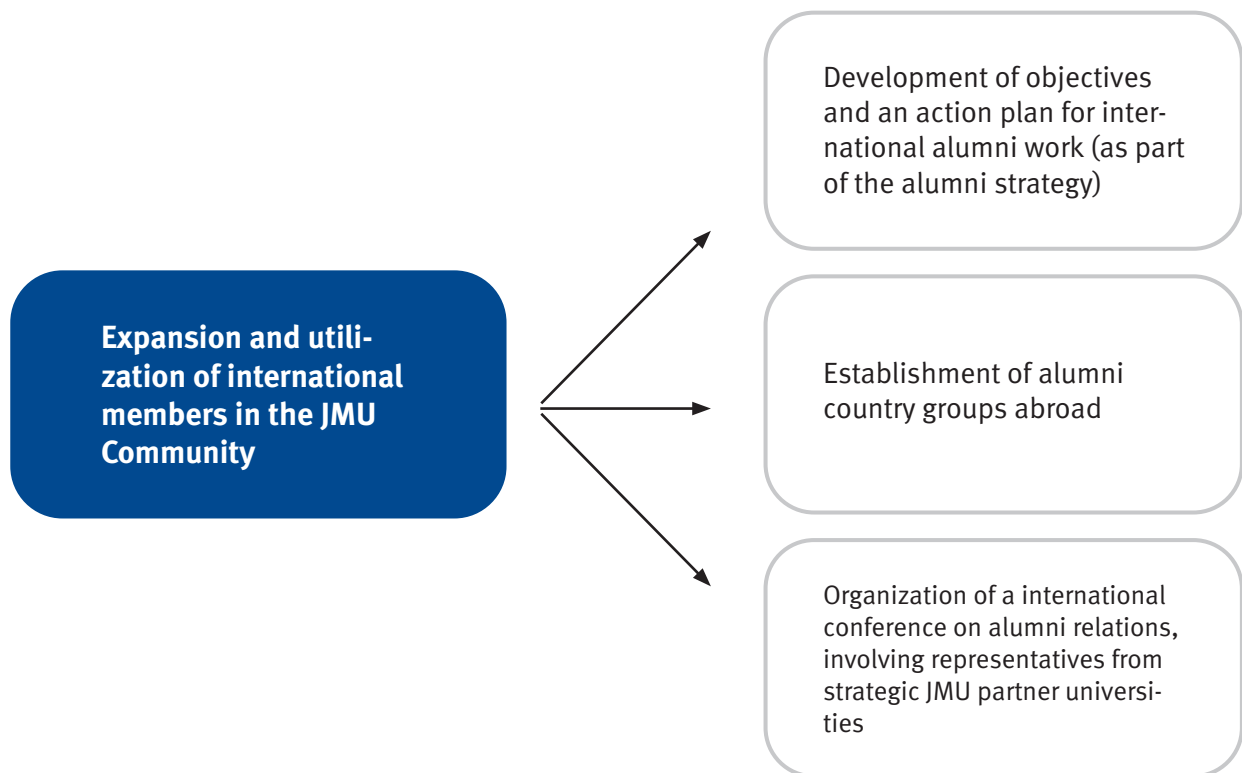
Expansion and utilization of international members in the JMU Community

Development of objectives and an action plan for international alumni work (as part of the alumni strategy)

Establishment of alumni country groups abroad

Organization of a international conference on alumni relations, involving representatives from strategic JMU partner universities